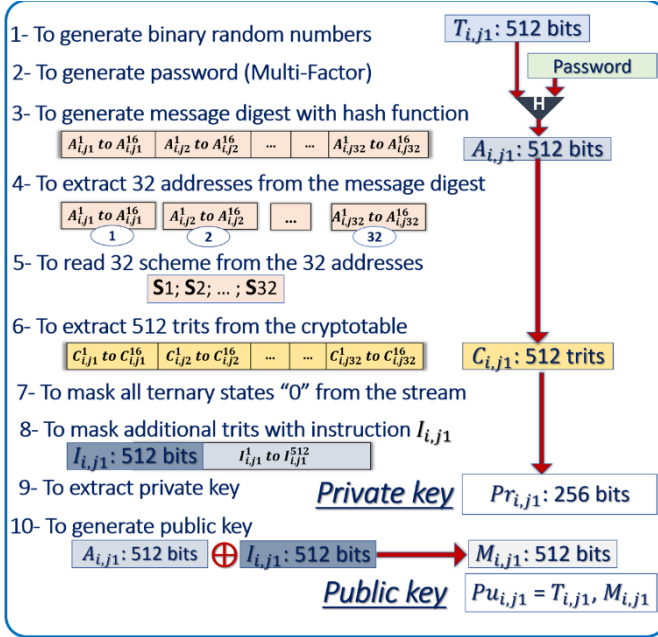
1- To generate binary random numbers

$T_{i,j1}$: 512 bits

2- To generate password (Multi-Factor)

Password

3- To generate message digest with hash function

H

| $A_{i,j1}^{1}$ to $A_{i,j1}^{16}$ | $A_{i,j2}^{1}$ to $A_{i,j2}^{16}$ | ... | ... | $A_{i,j32}^{1}$ to $A_{i,j32}^{16}$ |
|---|---|---|---|---|

$A_{i,j1}$: 512 bits

4- To extract 32 addresses from the message digest

$A_{i,j1}^{1}$ to $A_{i,j1}^{16}$ 1 $A_{i,j2}^{1}$ to $A_{i,j2}^{16}$ 2 ... $A_{i,j32}^{1}$ to $A_{i,j32}^{16}$ 32

5- To read 32 scheme from the 32 addresses

S1; S2; ... ; S32

6- To extract 512 trits from the cryptotable

| $C_{i,j1}^{1}$ to $C_{i,j1}^{16}$ | $C_{i,j2}^{1}$ to $C_{i,j2}^{16}$ | ... | ... | $C_{i,j32}^{1}$ to $C_{i,j32}^{16}$ |
|---|---|---|---|---|

$C_{i,j1}$: 512 trits

7- To mask all ternary states “0” from the stream

8- To mask additional trits with instruction $I_{i,j1}$

$I_{i,j1}$: 512 bits $I_{i,j1}^{1}$ to $I_{i,j1}^{512}$

9- To extract private key

Private key $Pr_{i,j1}$: 256 bits

10- To generate public key

$A_{i,j1}$: 512 bits $\oplus$ $I_{i,j1}$: 512 bits $M_{i,j1}$: 512 bits

Public key $Pu_{i,j1} = T_{i,j1}, M_{i,j1}$